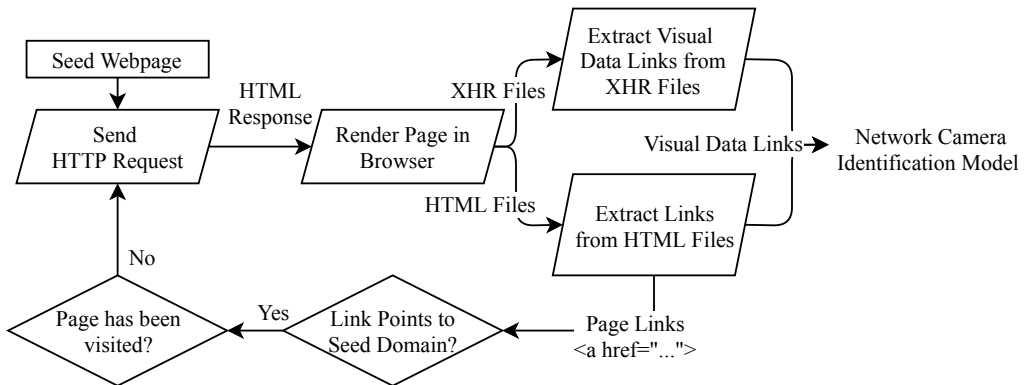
Seed Webpage

Send HTTP Request

HTML Response

Render Page in Browser

XHR Files

Extract Visual Data Links from XHR Files

Visual Data Links

Network Camera Identification Model

HTML Files

Extract Links from HTML Files

Page Links <a href="...">

Link Points to Seed Domain?

Yes

Page has been visited?

No